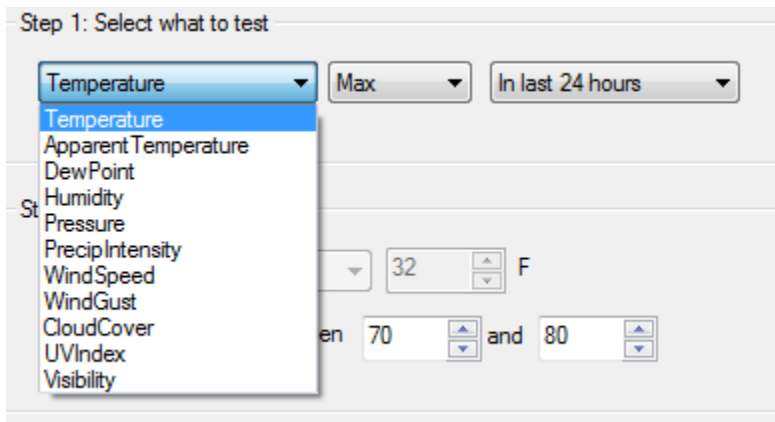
Step 1: Select what to test

Temperature
Max
In last 24 hours

Temperature
ApparentTemperature
DewPoint
Humidity
Pressure
PrecipIntensity
WindSpeed
WindGust
CloudCover
UVIndex
Visibility

St

32
F

en
70
and
80